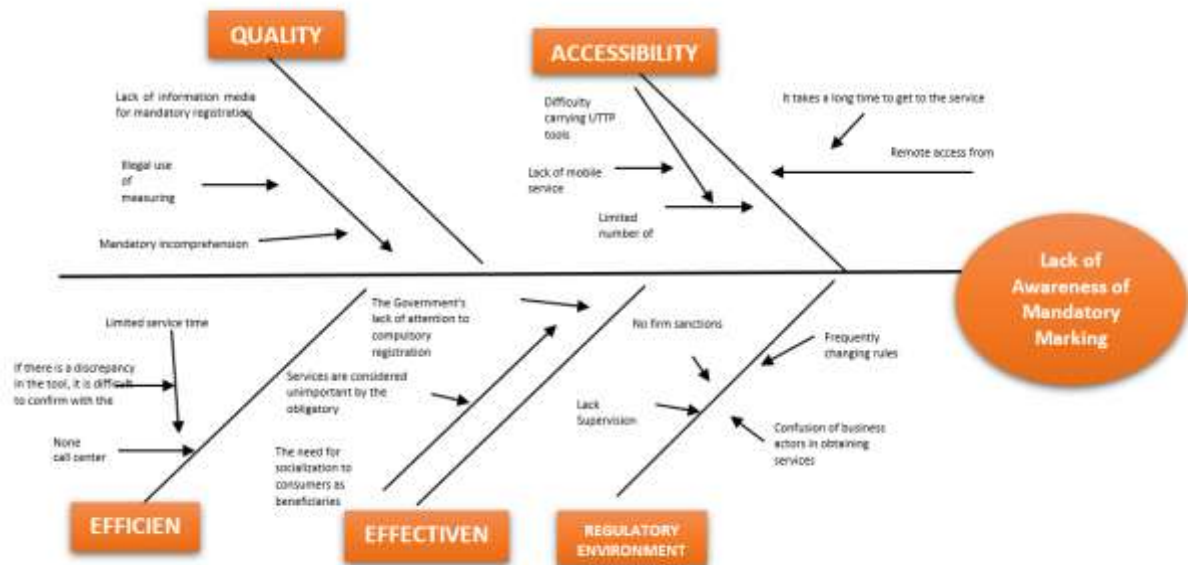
QUALITY

Lack of information media for mandatory registration

Illegal use of measuring

Mandatory incomprehension

ACCESSIBILITY

Difficulty carrying UTTP tools

Lack of mobile service

Limited number of

It takes a long time to get to the service

Remote access from

Lack of Awareness of Mandatory Marking

Limited service time

If there is a discrepancy in the tool, it is difficult to confirm with the

None call center

EFFICIEN

The Government's lack of attention to compulsory registration

Services are considered unimportant by the obligatory

The need for socialization to consumers as beneficiaries

EFFECTIVEN

No firm sanctions

Frequently changing rules

Lack Supervision

Confusion of business actors in obtaining services

REGULATORY ENVIRONMENT